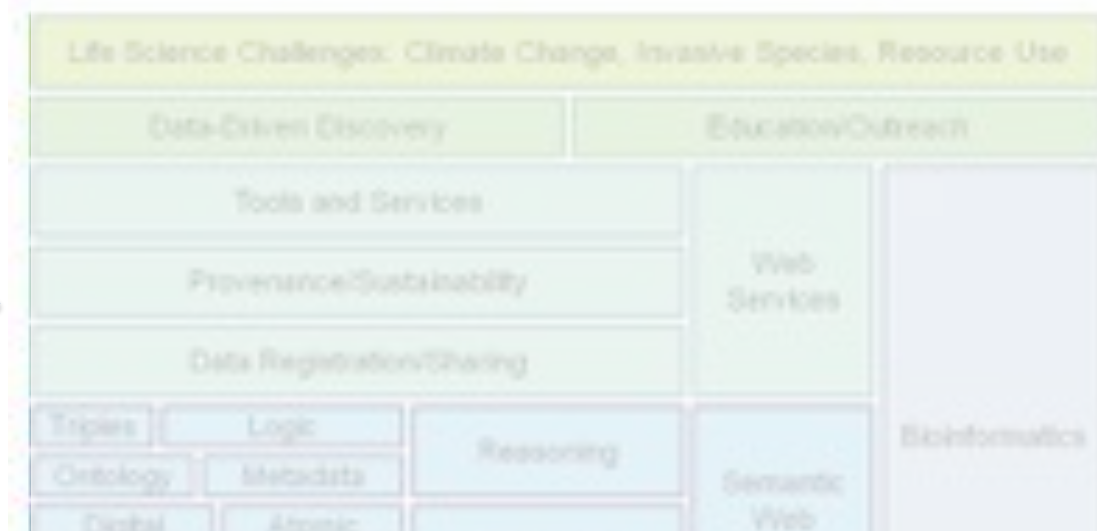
Life Science Challenges: Climate Change, Invasive Species, Resource Use

Data-Driven Discovery

Education/Outreach

Tools and Services

Provenance/Sustainability

Data Registration/Sharing

Web Services

Triples

Logic

Ontology

Metadata

Digital

Atomic

Reasoning

Semantic Web

Bioinformatics